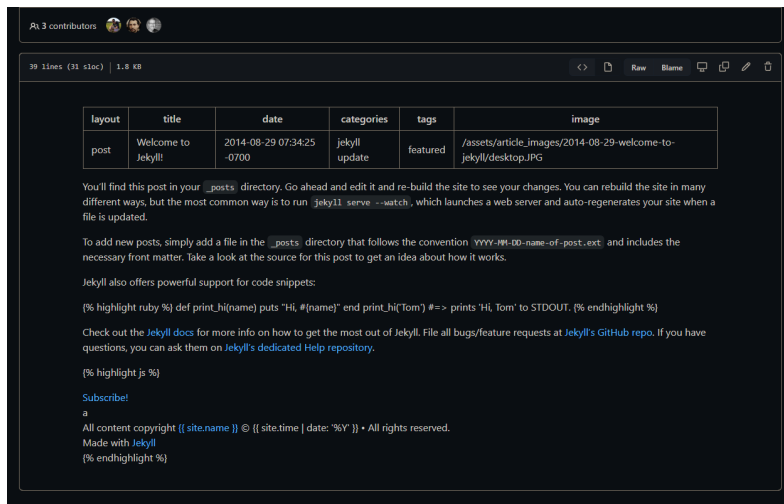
3 contributors

39 lines (31 sloc) | 1.8 KB

Raw Blame

| layout | title | date | categories | tags | image |
|---|---|---|---|---|---|
| post | Welcome to Jekyll! | 2014-08-29 07:34:25 -0700 | jekyll update | featured | /assets/article_images/2014-08-29-welcome-to-jekyll/desktop.JPG |

You'll find this post in your _posts directory. Go ahead and edit it and re-build the site to see your changes. You can rebuild the site in many different ways, but the most common way is to run jekyll serve --watch, which launches a web server and auto-regenerates your site when a file is updated.

To add new posts, simply add a file in the _posts directory that follows the convention YYYY-MM-DD-name-of-post.ext and includes the necessary front matter. Take a look at the source for this post to get an idea about how it works.

Jekyll also offers powerful support for code snippets:

{% highlight ruby %} def print_hi(name) puts "Hi, #{name}" end print_hi('Tom') #=> prints 'Hi, Tom' to STDOUT. {% endhighlight %}

Check out the Jekyll docs for more info on how to get the most out of Jekyll. File all bugs/feature requests at Jekyll's GitHub repo. If you have questions, you can ask them on Jekyll's dedicated Help repository.

{% highlight js %}

Subscribe!
a
All content copyright {{ site.name }} © {{ site.time | date: '%Y' }} • All rights reserved.
Made with Jekyll
{% endhighlight %}